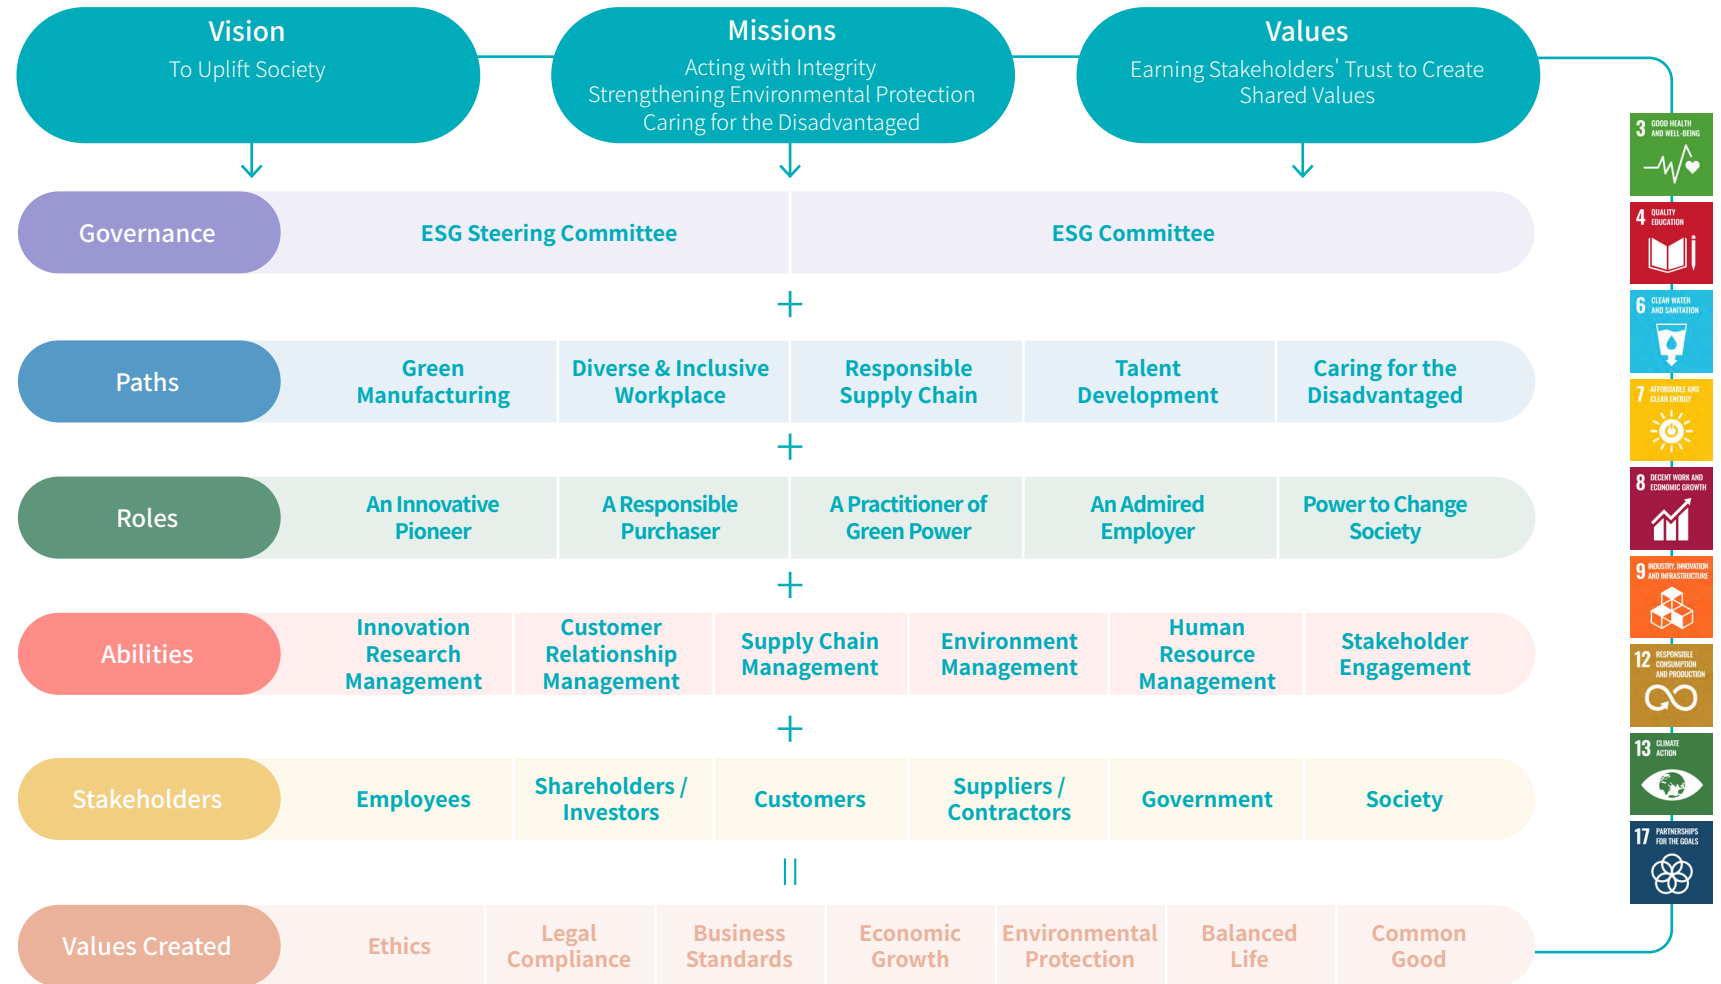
Vision
To Uplift Society

Missions
Acting with Integrity
Strengthening Environmental Protection
Caring for the Disadvantaged

Values
Earning Stakeholders' Trust to Create Shared Values

| Governance | ESG Steering Committee | ESG Committee |
|---|---|---|

+

| Paths | Green Manufacturing | Diverse & Inclusive Workplace | Responsible Supply Chain | Talent Development | Caring for the Disadvantaged |
|---|---|---|---|---|---|

+

| Roles | An Innovative Pioneer | A Responsible Purchaser | A Practitioner of Green Power | An Admired Employer | Power to Change Society |
|---|---|---|---|---|---|

+

| Abilities | Innovation Research Management | Customer Relationship Management | Supply Chain Management | Environment Management | Human Resource Management | Stakeholder Engagement |
|---|---|---|---|---|---|---|

+

| Stakeholders | Employees | Shareholders / Investors | Customers | Suppliers / Contractors | Government | Society |
|---|---|---|---|---|---|---|

||

| Values Created | Ethics | Legal Compliance | Business Standards | Economic Growth | Environmental Protection | Balanced Life | Common Good |
|---|---|---|---|---|---|---|---|

3 GOOD HEALTH AND WELL-BEING
4 QUALITY EDUCATION
6 CLEAN WATER AND SANITATION
7 AFFORDABLE AND CLEAN ENERGY
8 DECENT WORK AND ECONOMIC GROWTH
9 INDUSTRY, INNOVATION AND INFRASTRUCTURE
12 RESPONSIBLE CONSUMPTION AND PRODUCTION
13 CLIMATE ACTION
17 PARTNERSHIPS FOR THE GOALS